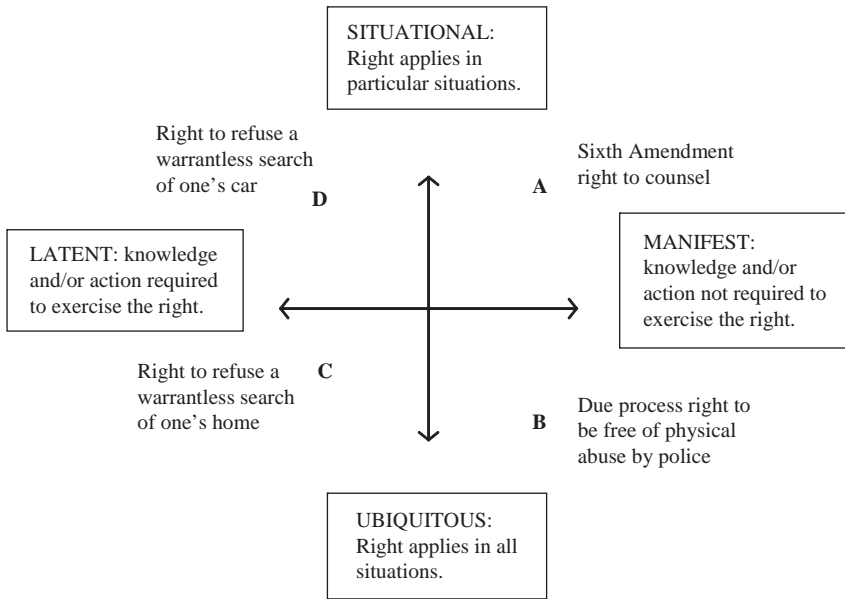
SITUATIONAL: Right applies in particular situations.

Right to refuse a warrantless search of one's car

D

A

Sixth Amendment right to counsel

LATENT: knowledge and/or action required to exercise the right.

MANIFEST: knowledge and/or action not required to exercise the right.

Right to refuse a warrantless search of one's home

C

B

Due process right to be free of physical abuse by police

UBIQUITOUS: Right applies in all situations.